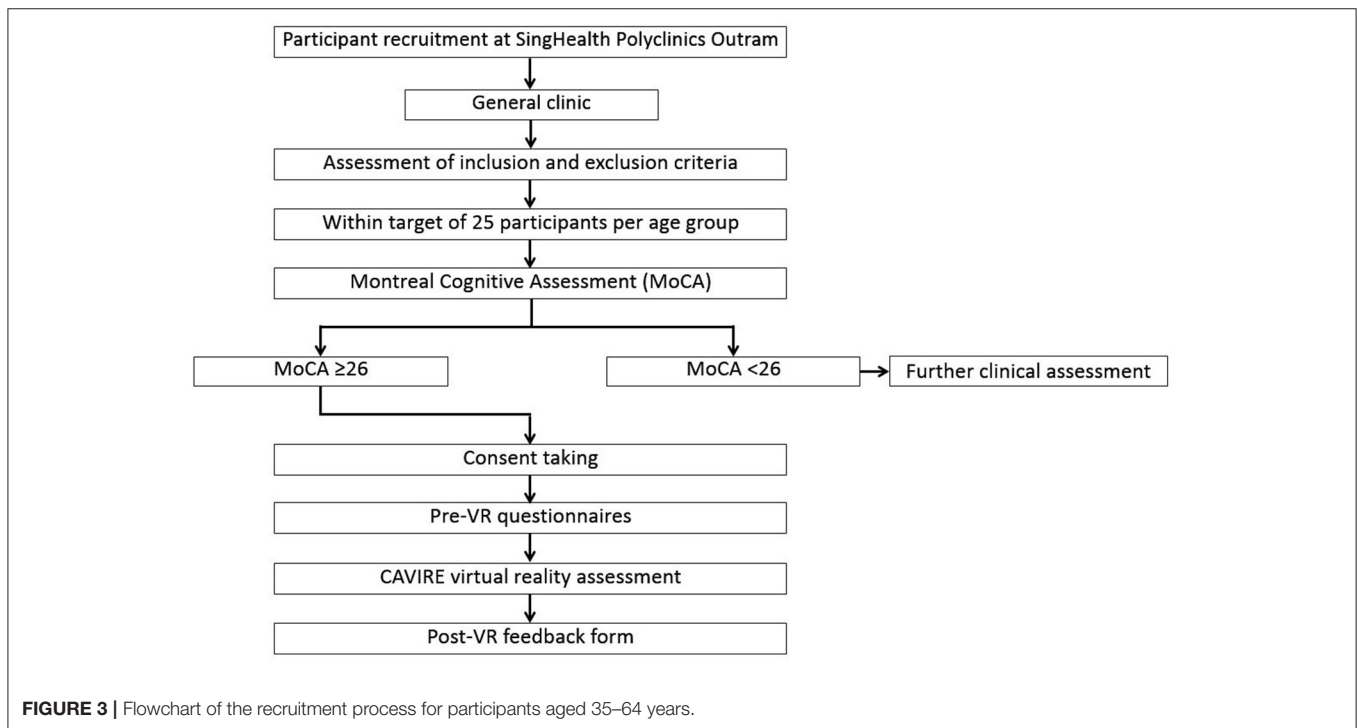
Participant recruitment at SingHealth Polyclinics Outram

General clinic

Assessment of inclusion and exclusion criteria

Within target of 25 participants per age group

Montreal Cognitive Assessment (MoCA)

MoCA $\geq$26

MoCA <26

Further clinical assessment

Consent taking

Pre-VR questionnaires

CAVIRE virtual reality assessment

Post-VR feedback form

**FIGURE 3 |** Flowchart of the recruitment process for participants aged 35–64 years.